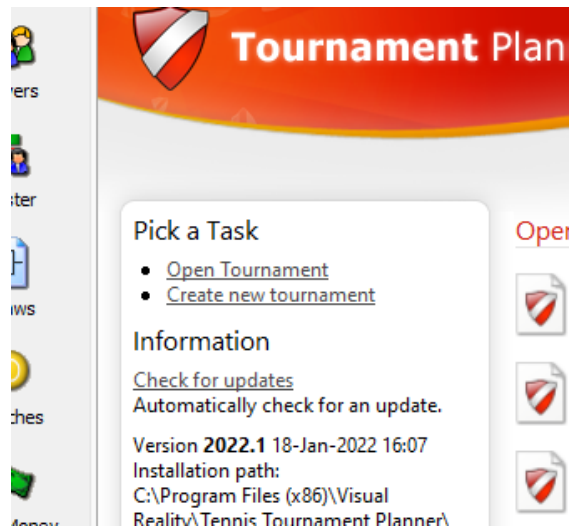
vers

ster

aws

ches

Money

Tournament Plan

Pick a Task

- Open Tournament
- Create new tournament

Information

Check for updates
Automatically check for an update.

Version **2022.1** 18-Jan-2022 16:07
Installation path:
C:\Program Files (x86)\Visual Reality\Tennis Tournament Planner\

Oper